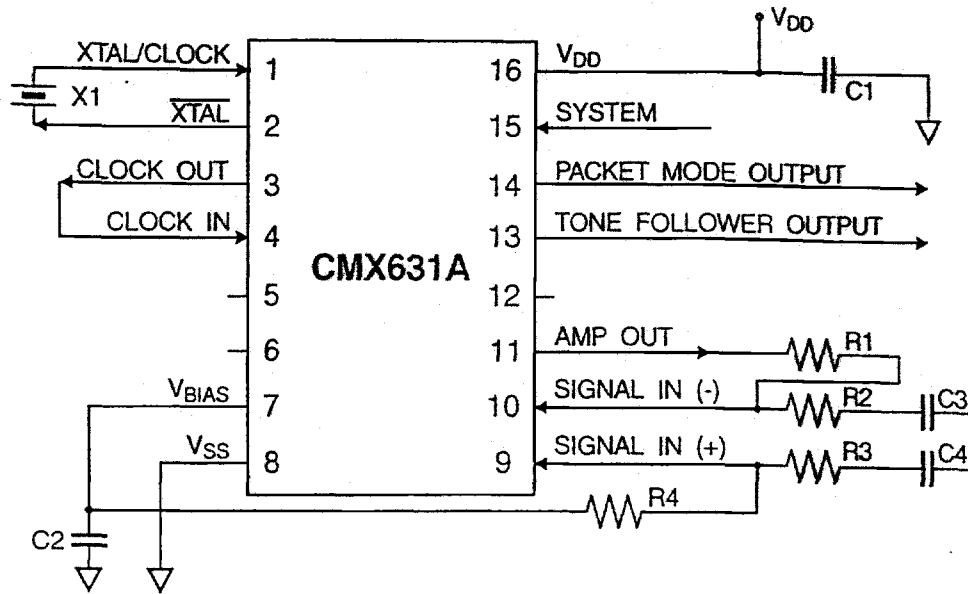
$V_{DD}$

XTAL/CLOCK 1

X1

$\overline{XTAL}$ 2

CLOCK OUT 3

CLOCK IN 4

5

6

$V_{BIAS}$ 7

$V_{SS}$ 8

CMX631A

16 $V_{DD}$

C1

15 SYSTEM

14 PACKET MODE OUTPUT

13 TONE FOLLOWER OUTPUT

12

11 AMP OUT

R1

10 SIGNAL IN (-)

R2

C3

9 SIGNAL IN (+)

R3

C4

R4

C2